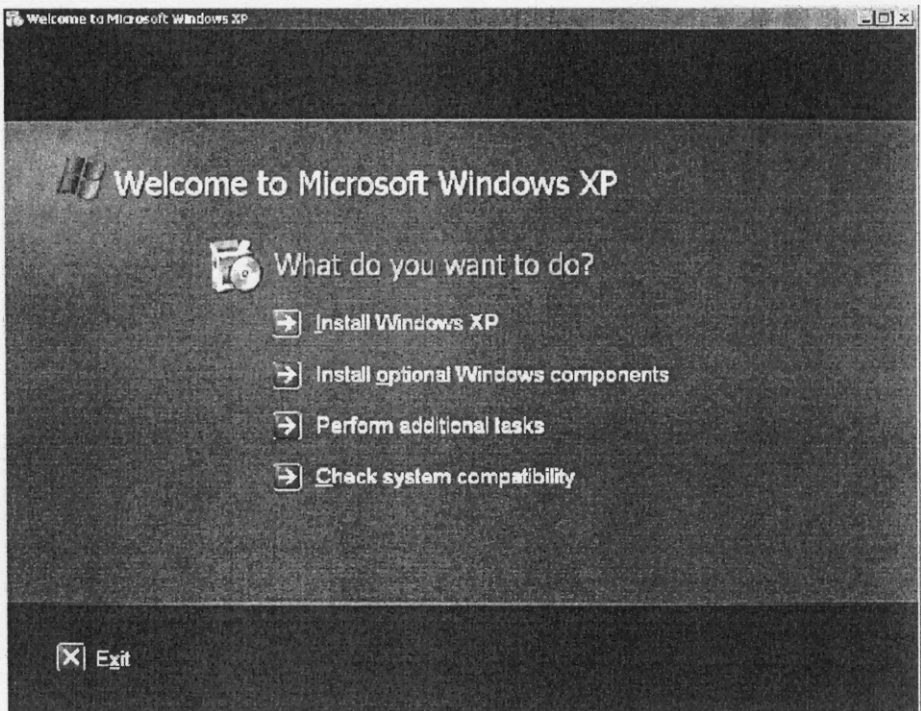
Welcome to Microsoft Windows XP

Welcome to Microsoft Windows XP

What do you want to do?

Install Windows XP

Install optional Windows components

Perform additional tasks

Check system compatibility

Exit